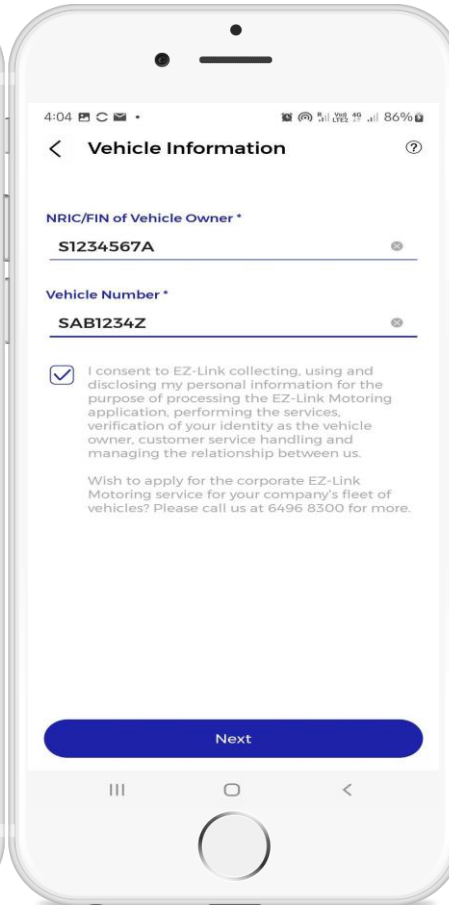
4:04 86%

Vehicle Information

NRIC/FIN of Vehicle Owner *

S1234567A

Vehicle Number *

SAB1234Z

I consent to EZ-Link collecting, using and disclosing my personal information for the purpose of processing the EZ-Link Motoring application, performing the services, verification of your identity as the vehicle owner, customer service handling and managing the relationship between us.

Wish to apply for the corporate EZ-Link Motoring service for your company's fleet of vehicles? Please call us at 6496 8300 for more.

Next